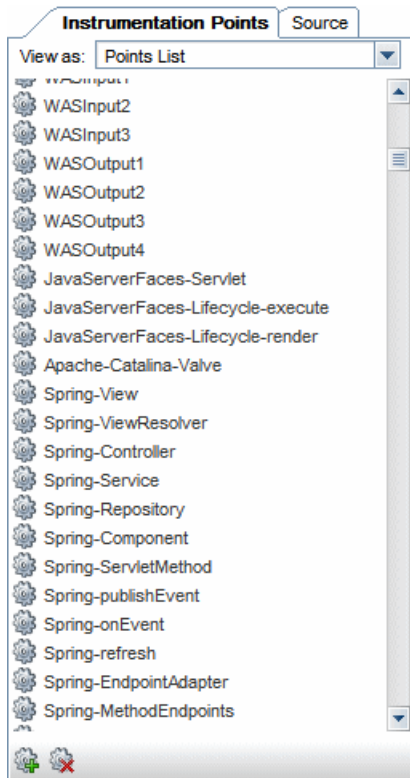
Instrumentation Points | Source

View as: Points List

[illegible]
WASInput2
WASInput3
WASOutput1
WASOutput2
WASOutput3
WASOutput4
JavaServerFaces-Servlet
JavaServerFaces-Lifecycle-execute
JavaServerFaces-Lifecycle-render
Apache-Catalina-Valve
Spring-View
Spring-ViewResolver
Spring-Controller
Spring-Service
Spring-Repository
Spring-Component
Spring-ServletMethod
Spring-publishEvent
Spring-onEvent
Spring-refresh
Spring-EndpointAdapter
Spring-MethodEndpoints